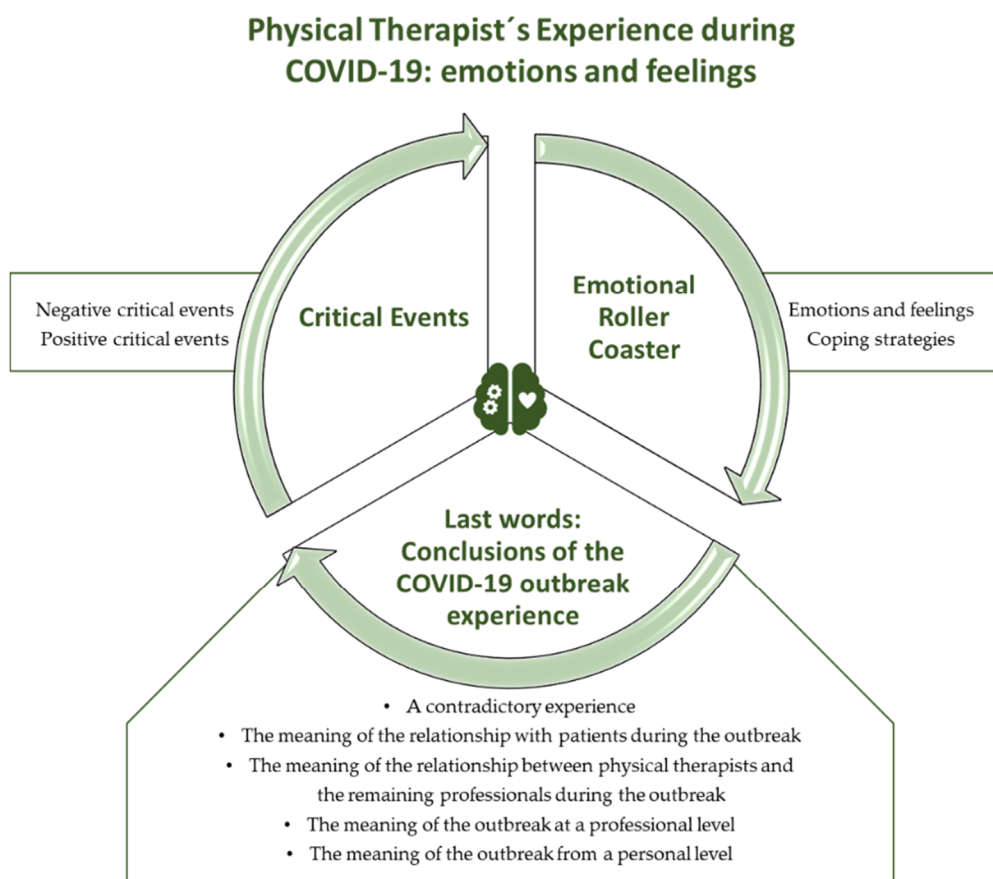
Physical Therapist´s Experience during COVID-19: emotions and feelings

Negative critical events
Positive critical events

Critical Events

Emotional Roller Coaster

Emotions and feelings
Coping strategies

Last words: Conclusions of the COVID-19 outbreak experience

• A contradictory experience
• The meaning of the relationship with patients during the outbreak
• The meaning of the relationship between physical therapists and the remaining professionals during the outbreak
• The meaning of the outbreak at a professional level
• The meaning of the outbreak from a personal level